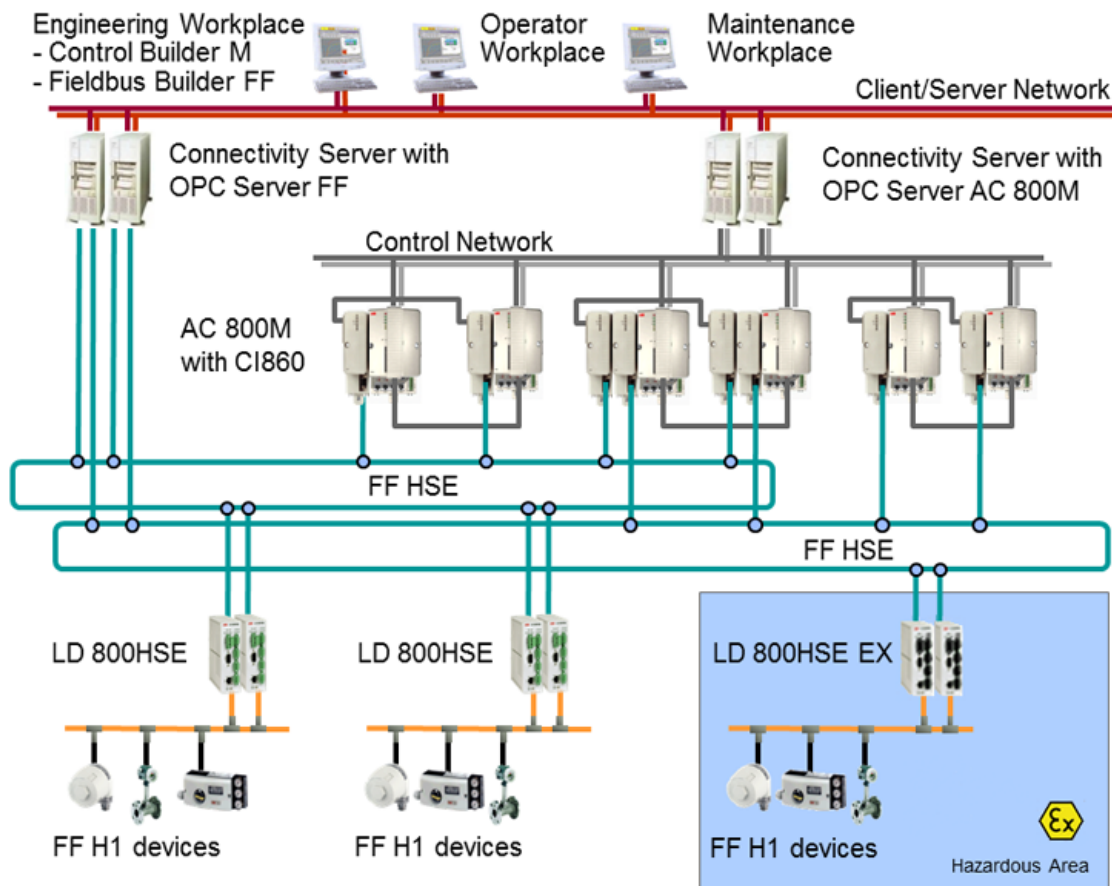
Engineering Workplace
- Control Builder M
- Fieldbus Builder FF

Operator Workplace

Maintenance Workplace

Client/Server Network

Connectivity Server with OPC Server FF

Connectivity Server with OPC Server AC 800M

Control Network

AC 800M with CI860

FF HSE

FF HSE

LD 800HSE

LD 800HSE

LD 800HSE EX

FF H1 devices

FF H1 devices

FF H1 devices

Ex

Hazardous Area